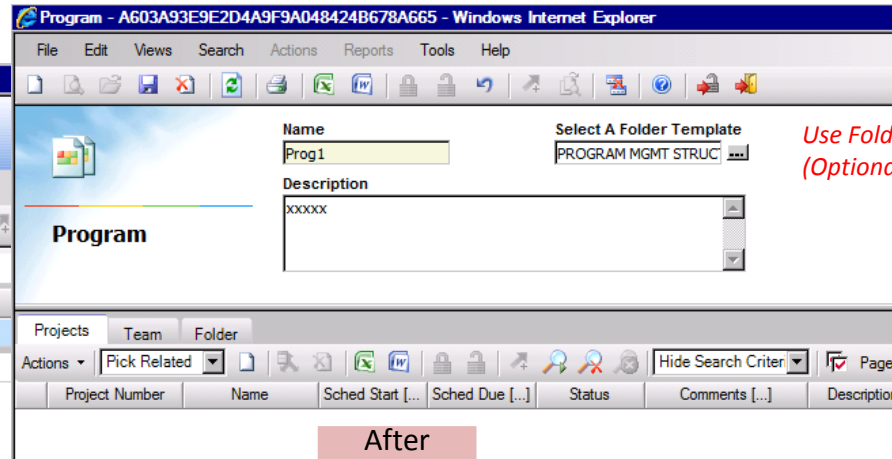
Program - A603A93E9E2D4A9F9A048424B678A665 - Windows Internet Explorer

File Edit Views Search Actions Reports Tools Help

Program

Name
Prog1

Select A Folder Template
PROGRAM MGMT STRUCT

Use Fold
(Optiona

Description
xxxxx

Projects Team Folder

Actions ▾ Pick Related Hide Search Criter Page

| Project Number | Name | Sched Start [...] | Sched Due [...] | Status | Comments [...] | Descriptio |
|---|---|---|---|---|---|---|

After